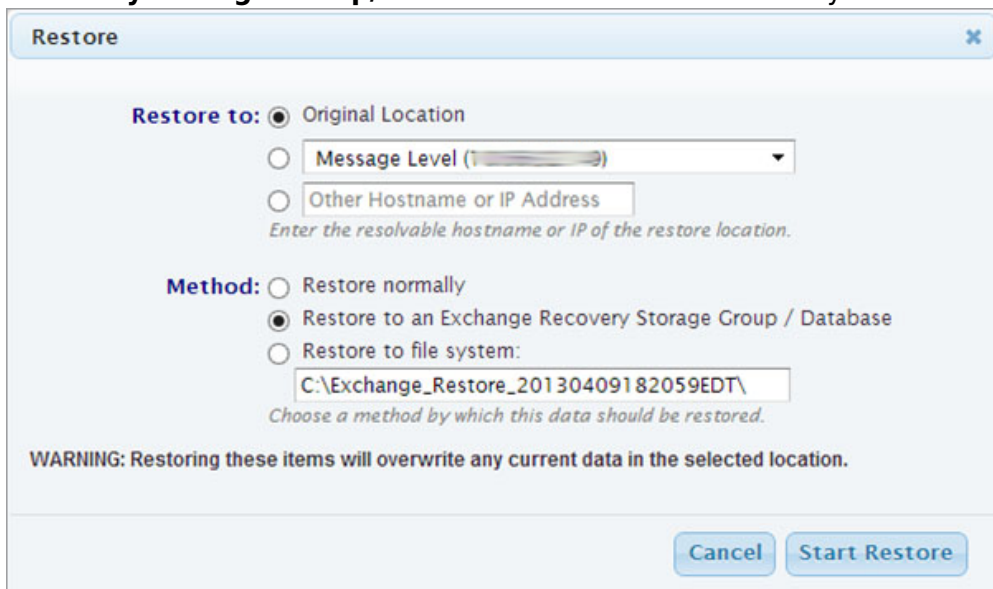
Restore

×

Restore to: Original Location

Message Level ([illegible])

Other Hostname or IP Address

Enter the resolvable hostname or IP of the restore location.

Method: Restore normally

Restore to an Exchange Recovery Storage Group / Database

Restore to file system:

C:\Exchange_Restore_20130409182059EDT\

Choose a method by which this data should be restored.

WARNING: Restoring these items will overwrite any current data in the selected location.

Cancel Start Restore